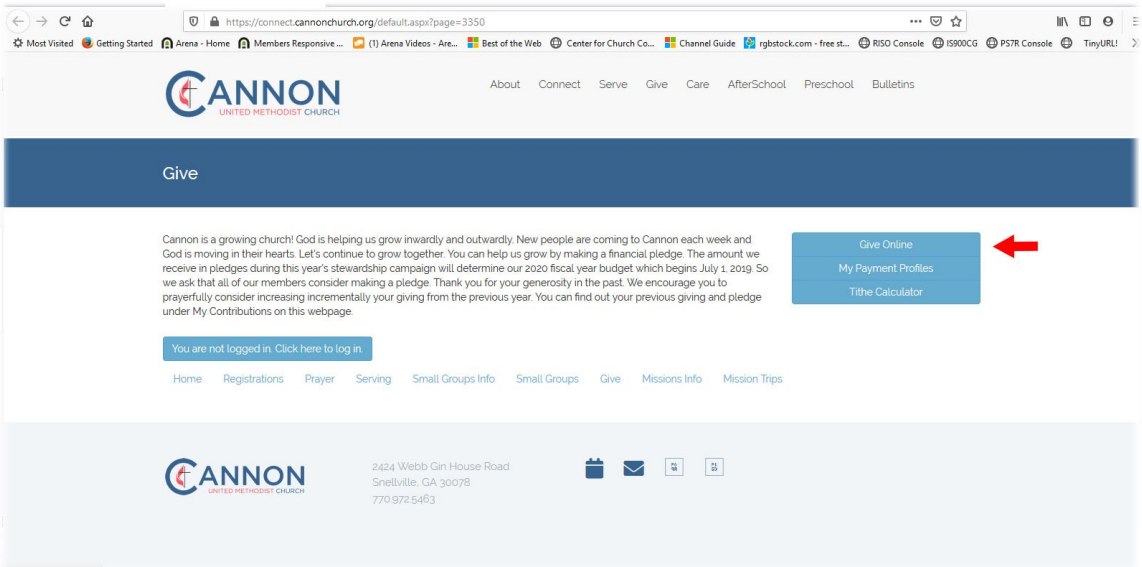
https://connect.cannonchurch.org/default.aspx?page=3350

Most Visited Getting Started Arena - Home Members Responsive ... (1) Arena Videos - Are... Best of the Web Center for Church Co... Channel Guide rgbstock.com - free st... RISO Console IS900CG PS7R Console TinyURL!

CANNON UNITED METHODIST CHURCH

About Connect Serve Give Care AfterSchool Preschool Bulletins

Give

Cannon is a growing church! God is helping us grow inwardly and outwardly. New people are coming to Cannon each week and God is moving in their hearts. Let's continue to grow together. You can help us grow by making a financial pledge. The amount we receive in pledges during this year's stewardship campaign will determine our 2020 fiscal year budget which begins July 1, 2019. So we ask that all of our members consider making a pledge. Thank you for your generosity in the past. We encourage you to prayerfully consider increasing incrementally your giving from the previous year. You can find out your previous giving and pledge under My Contributions on this webpage.

Give Online
My Payment Profiles
Tithe Calculator

You are not logged in. Click here to log in.

Home Registrations Prayer Serving Small Groups Info Small Groups Give Missions Info Mission Trips

CANNON UNITED METHODIST CHURCH

2424 Webb Gin House Road
Snellville, GA 30078
770.972.5463